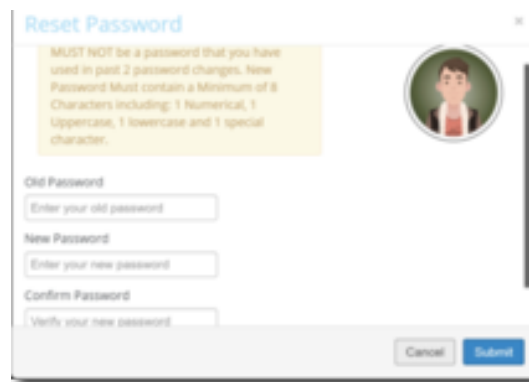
Reset Password

×

MUST NOT be a password that you have used in past 2 password changes. New Password Must contain a Minimum of 8 Characters including: 1 Numerical, 1 Uppercase, 1 lowercase and 1 special character.

Old Password

Enter your old password

New Password

Enter your new password

Confirm Password

Verify your new password

Cancel

Submit